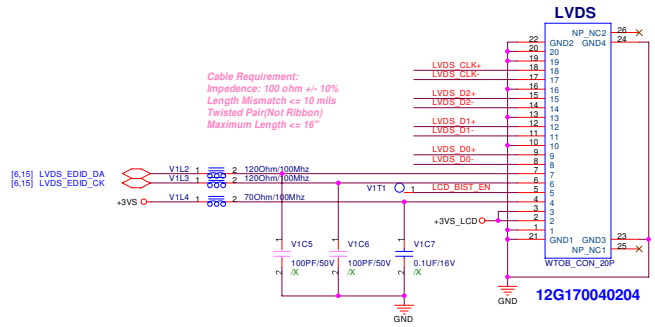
LVDS

Cable Requirement:
Impedence: 100 ohm +/- 10%
Length Mismatch <= 10 mils
Twisted Pair(Not Ribbon)
Maximum Length <= 16"

LVDS_CLK+
LVDS_CLK-
LVDS_D2+
LVDS_D2-
LVDS_D1+
LVDS_D1-
LVDS_D0+
LVDS_D0-
LCD_BIST_EN

[6,15] LVDS_EDID_DA
[6,15] LVDS_EDID_CK
+3VS

V1L2 1 2 120Ohm/100Mhz
V1L3 1 2 120Ohm/100Mhz
V1L4 1 2 70Ohm/100Mhz

V1T1 1

+3VS_LCD

V1C5 1 2 100PF/50V /X
V1C6 1 2 100PF/50V /X
V1C7 1 2 0.1UF/16V /X

GND
GND

NP_NC2
GND2 GND4
26
24
22 20
21 19
18 17
16 15
14 13
12 11
10 9
8 7
6 5
4 3
2 1
GND1 GND3
NP_NC1
23
25
WTOB_CON_20P

12G170040204